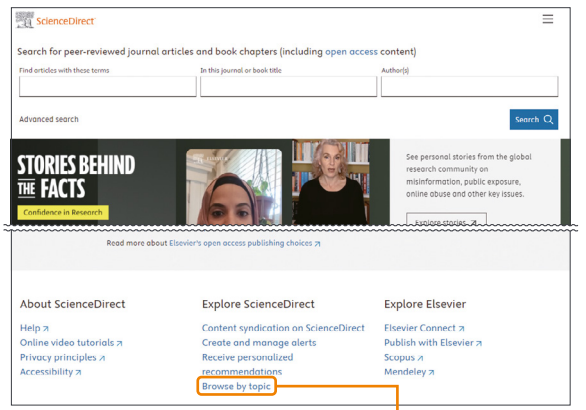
ScienceDirect®

Search for peer-reviewed journal articles and book chapters (including open access content)

Find articles with these terms

In this journal or book title

Author(s)

Advanced search

Search

STORIES BEHIND THE FACTS

Confidence in Research

See personal stories from the global research community on misinformation, public exposure, online abuse and other key issues.

Explore stories

Read more about Elsevier's open access publishing choices

About ScienceDirect

Help

Online video tutorials

Privacy principles

Accessibility

Explore ScienceDirect

Content syndication on ScienceDirect

Create and manage alerts

Receive personalized recommendations

Browse by topic

Explore Elsevier

Elsevier Connect

Publish with Elsevier

Scopus

Mendeley